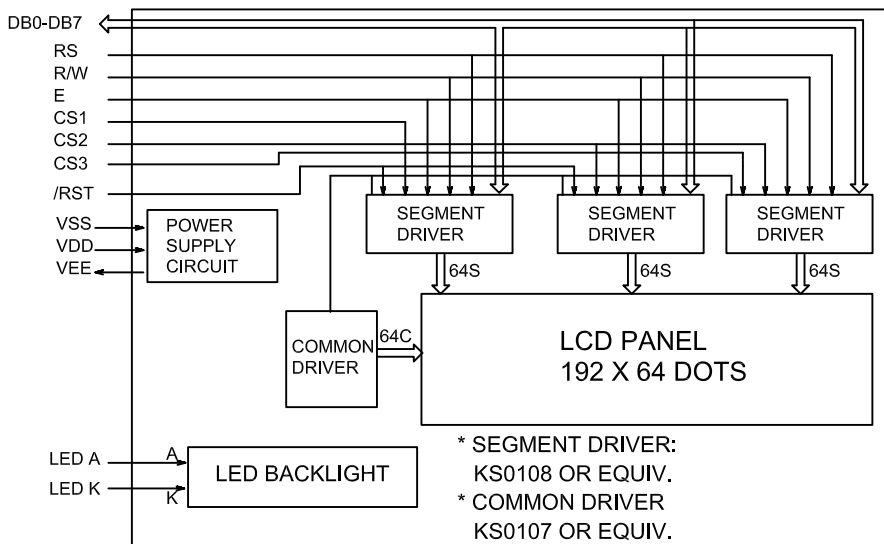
DB0-DB7
RS
R/W
E
CS1
CS2
CS3
/RST
VSS
VDD
VEE
POWER SUPPLY CIRCUIT
SEGMENT DRIVER
SEGMENT DRIVER
SEGMENT DRIVER
64S
64S
64S
COMMON DRIVER
64C
LCD PANEL
192 X 64 DOTS
LED A
LED K
A
K
LED BACKLIGHT
* SEGMENT DRIVER:
KS0108 OR EQUIV.
* COMMON DRIVER
KS0107 OR EQUIV.